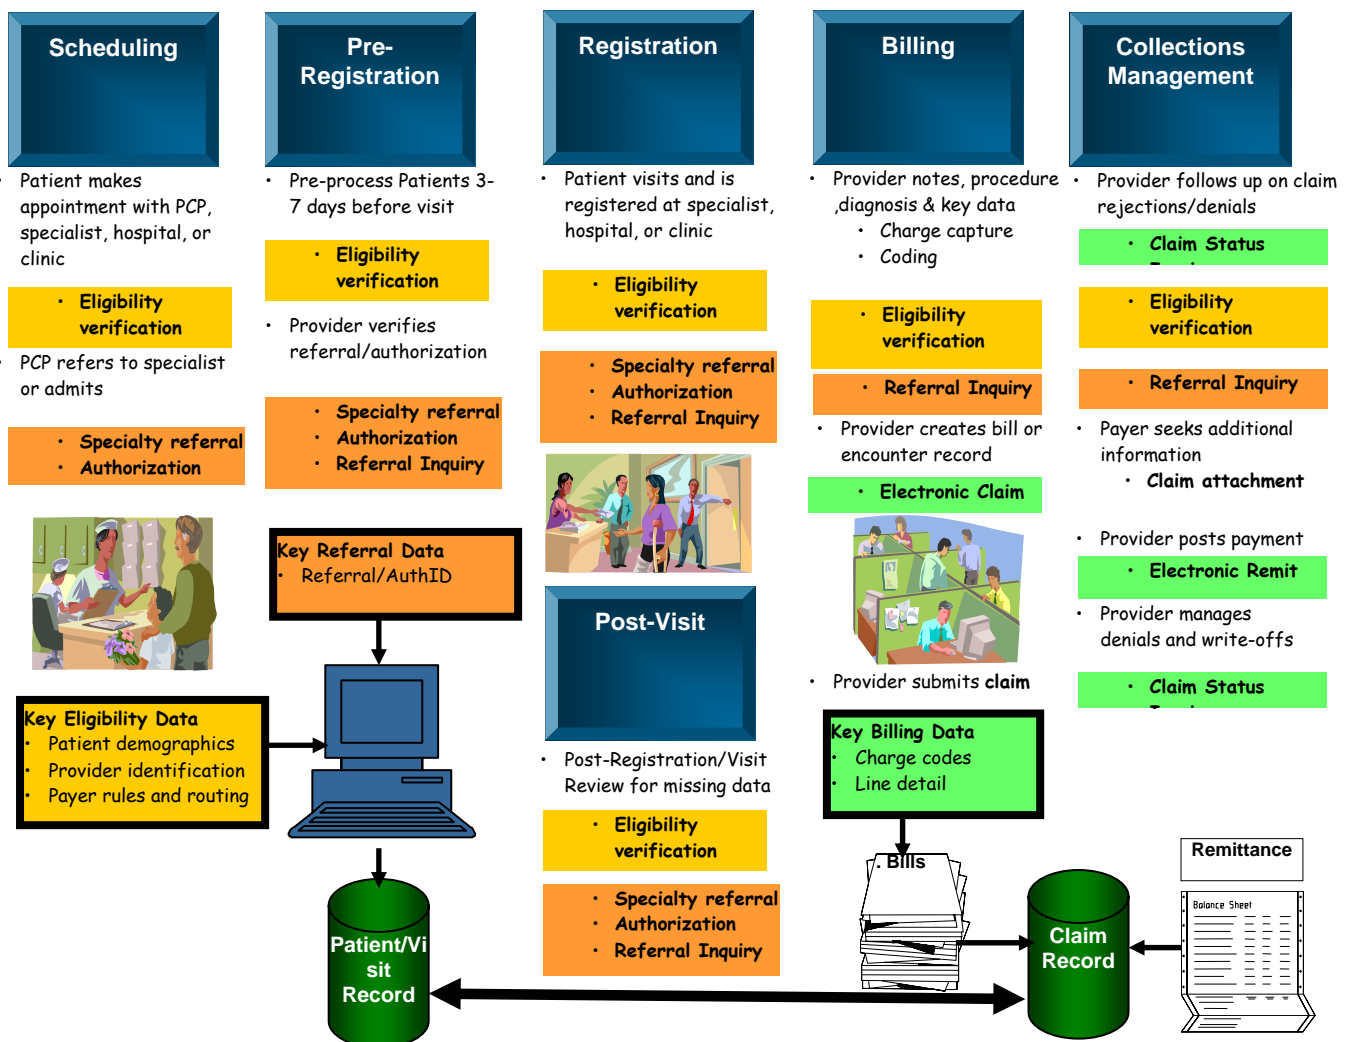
Scheduling

Patient makes appointment with PCP, specialist, hospital, or clinic

• Eligibility verification

PCP refers to specialist or admits

• Specialty referral
• Authorization

Key Eligibility Data
• Patient demographics
• Provider identification
• Payer rules and routing

Pre-Registration

• Pre-process Patients 3-7 days before visit

• Eligibility verification

• Provider verifies referral/authorization

• Specialty referral
• Authorization
• Referral Inquiry

Key Referral Data
• Referral/AuthID

Registration

• Patient visits and is registered at specialist, hospital, or clinic

• Eligibility verification

• Specialty referral
• Authorization
• Referral Inquiry

Post-Visit

• Post-Registration/Visit Review for missing data

• Eligibility verification

• Specialty referral
• Authorization
• Referral Inquiry

Patient/Visit Record

Billing

• Provider notes, procedure ,diagnosis & key data
• Charge capture
• Coding

• Eligibility verification

• Referral Inquiry

• Provider creates bill or encounter record

• Electronic Claim

• Provider submits claim

Key Billing Data
• Charge codes
• Line detail

Bills

Claim Record

Collections Management

• Provider follows up on claim rejections/denials

• Claim Status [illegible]

• Eligibility verification

• Referral Inquiry

• Payer seeks additional information
• Claim attachment

• Provider posts payment

• Electronic Remit

• Provider manages denials and write-offs

• Claim Status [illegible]

Remittance

Balance Sheet